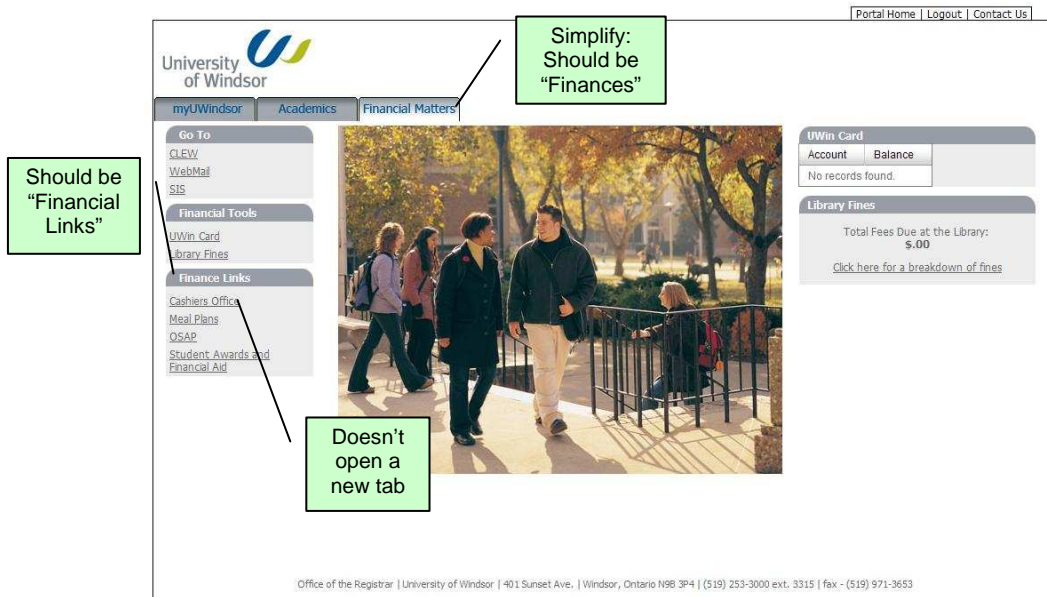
Portal Home | Logout | Contact Us

University of Windsor

Simplify: Should be "Finances"

myUWindsor | Academics | Financial Matters

Should be "Financial Links"

Go To
CLEW
WebMail
SIS

Financial Tools
UWin Card
Library Fines

Finance Links
Cashiers Office
Meal Plans
OSAP
Student Awards and Financial Aid

Doesn't open a new tab

UWin Card

| Account | Balance |
|---|---|
| No records found. | |

Library Fines
Total Fees Due at the Library:
$.00
Click here for a breakdown of fines

Office of the Registrar | University of Windsor | 401 Sunset Ave. | Windsor, Ontario N9B 3P4 | (519) 253-3000 ext. 3315 | fax - (519) 971-3653